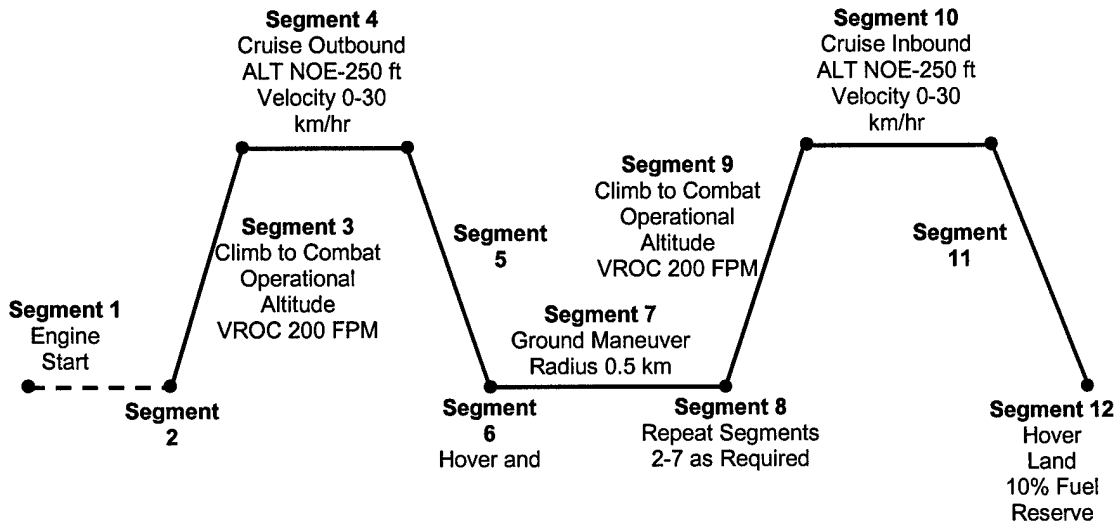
Segment 1
Engine Start

Segment 2

Segment 3
Climb to Combat Operational Altitude
VROC 200 FPM

Segment 4
Cruise Outbound
ALT NOE-250 ft
Velocity 0-30 km/hr

Segment 5

Segment 6
Hover and

Segment 7
Ground Maneuver
Radius 0.5 km

Segment 8
Repeat Segments 2-7 as Required

Segment 9
Climb to Combat Operational Altitude
VROC 200 FPM

Segment 10
Cruise Inbound
ALT NOE-250 ft
Velocity 0-30 km/hr

Segment 11

Segment 12
Hover
Land
10% Fuel Reserve